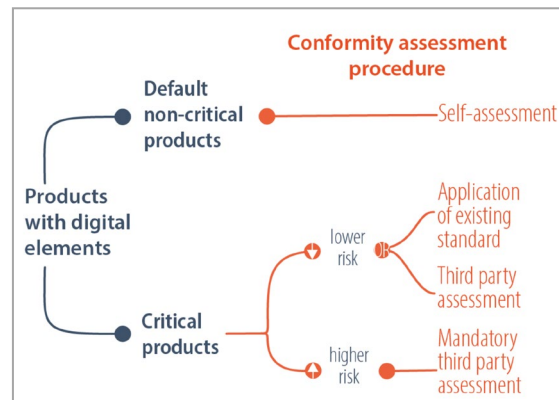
Conformity assessment procedure

Products with digital elements

Default non-critical products

Self-assessment

Critical products

lower risk

OR

Application of existing standard

Third party assessment

higher risk

Mandatory third party assessment